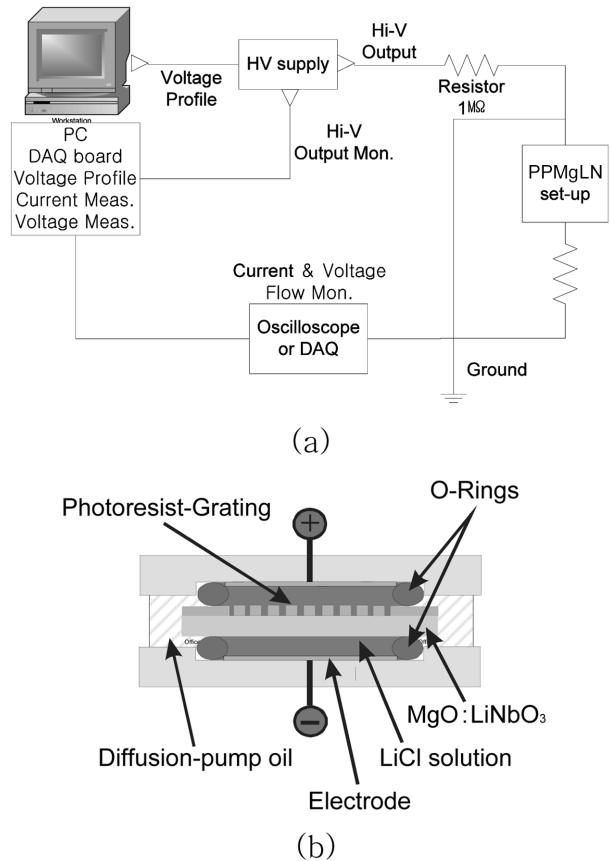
Workstation

PC
DAQ board
Voltage Profile
Current Meas.
Voltage Meas.

Voltage Profile

HV supply

Hi-V Output

Hi-V Output Mon.

Resistor
1MΩ

PPMgLN set-up

Current & Voltage Flow Mon.

Oscilloscope or DAQ

Ground

(a)

Photoresist-Grating

O-Rings

+

−

Diffusion-pump oil

Electrode

LiCl solution

MgO : $LiNbO_3$

(b)